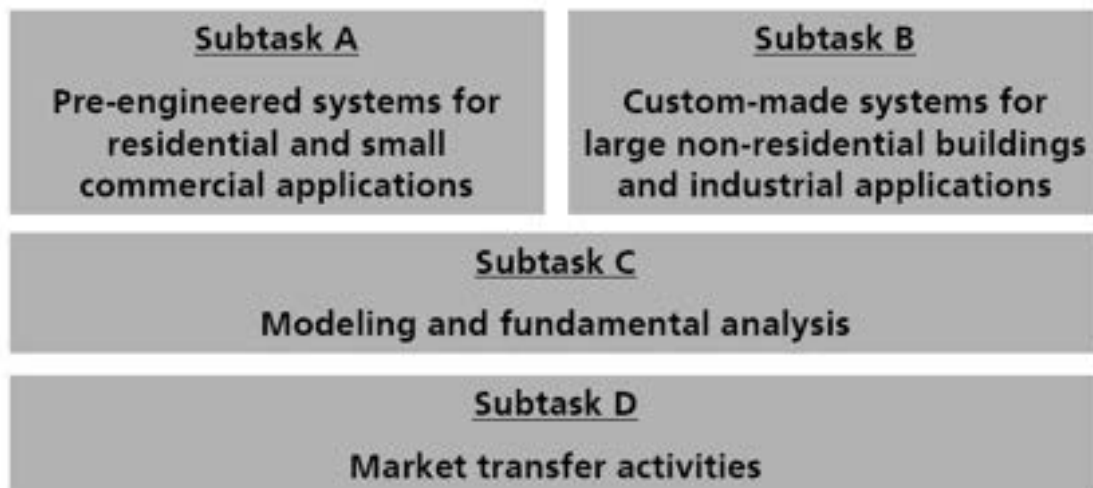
Subtask A

Pre-engineered systems for residential and small commercial applications

Subtask B

Custom-made systems for large non-residential buildings and industrial applications

Subtask C

Modeling and fundamental analysis

Subtask D

Market transfer activities